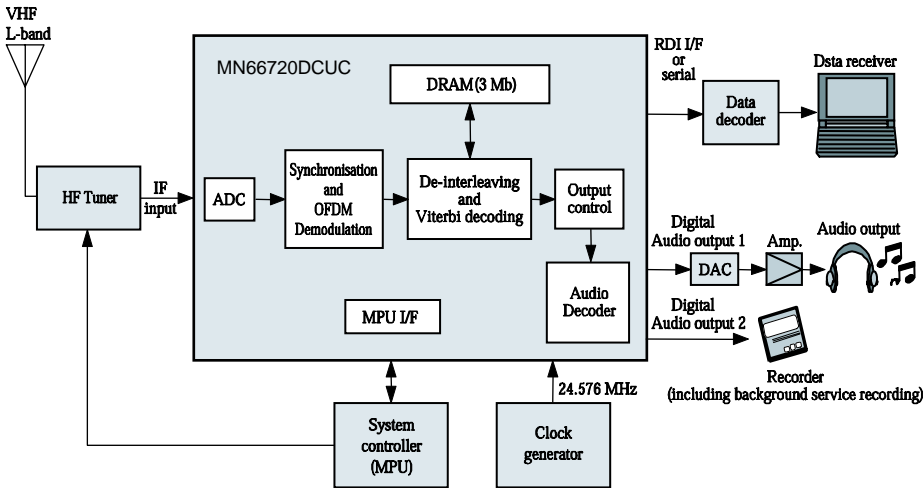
VHF L-band

HF Tuner

IF input

MN66720DCUC

DRAM (3 Mb)

ADC

Synchronisation and OFDM Demodulation

De-interleaving and Viterbi decoding

Output control

Audio Decoder

MPU I/F

RDI I/F or serial

Data decoder

Dsta receiver

Digital Audio output 1

DAC

Amp.

Audio output

Digital Audio output 2

Recorder (including background service recording)

24.576 MHz

System controller (MPU)

Clock generator